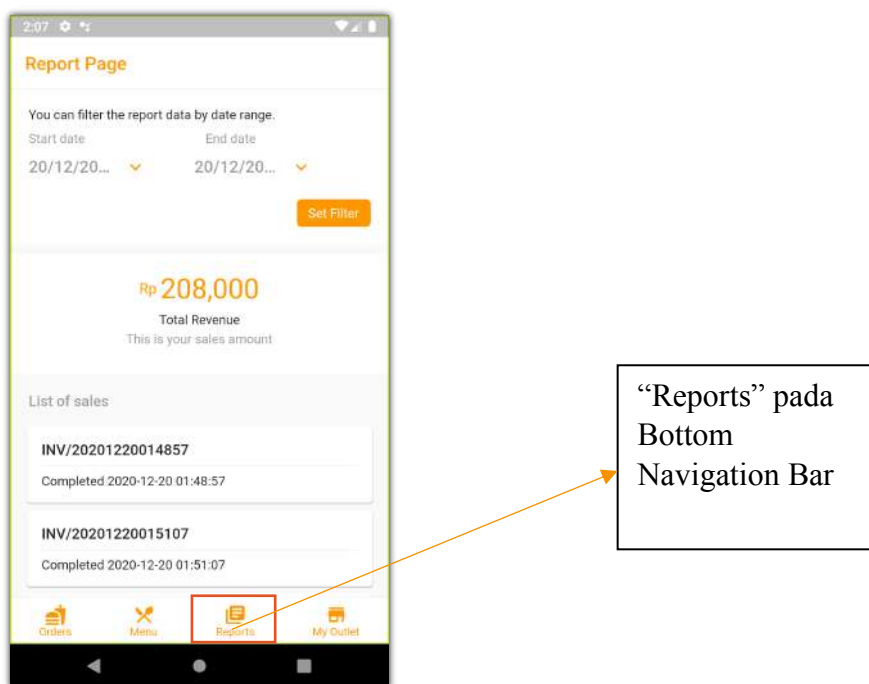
2:07

Report Page

You can filter the report data by date range.

Start date
20/12/20...

End date
20/12/20...

Set Filter

Rp 208,000
Total Revenue
This is your sales amount

List of sales

INV/20201220014857
Completed 2020-12-20 01:48:57

INV/20201220015107
Completed 2020-12-20 01:51:07

Orders
Menu
Reports
My Outlet

“Reports” pada Bottom Navigation Bar